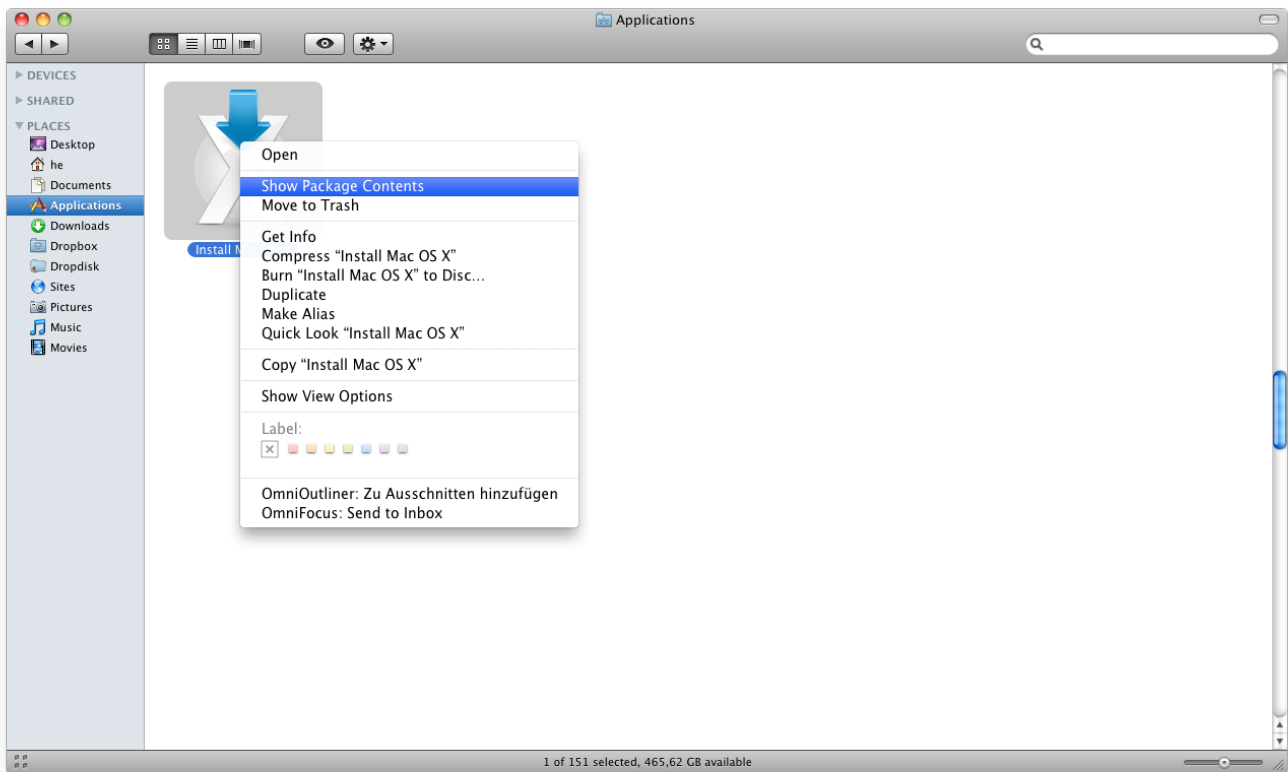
Applications

DEVICES
SHARED
PLACES
Desktop
he
Documents
Applications
Downloads
Dropbox
Dropdisk
Sites
Pictures
Music
Movies

Install M

Open
Show Package Contents
Move to Trash
Get Info
Compress “Install Mac OS X”
Burn “Install Mac OS X” to Disc...
Duplicate
Make Alias
Quick Look “Install Mac OS X”
Copy “Install Mac OS X”
Show View Options
Label:
OmniOutliner: Zu Ausschnitten hinzufügen
OmniFocus: Send to Inbox

1 of 151 selected, 465,62 GB available